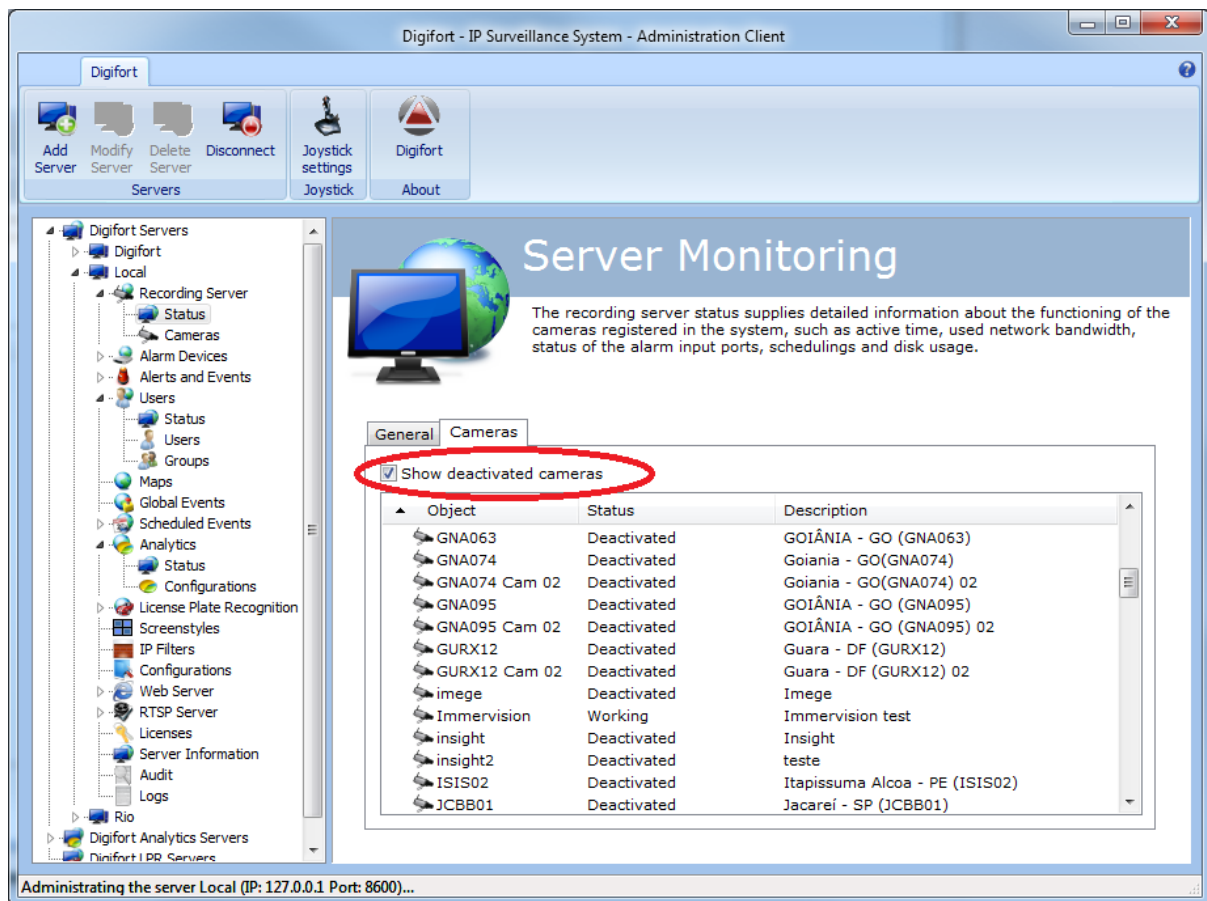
Digifort - IP Surveillance System - Administration Client

Digifort

Add Server
Modify Server
Delete Server
Disconnect
Servers

Joystick settings
Joystick

Digifort
About

Digifort Servers
Digifort
Local
Recording Server
Status
Cameras
Alarm Devices
Alerts and Events
Users
Status
Users
Groups
Maps
Global Events
Scheduled Events
Analytics
Status
Configurations
License Plate Recognition
Screenstyles
IP Filters
Configurations
Web Server
RTSP Server
Licenses
Server Information
Audit
Logs
Rio
Digifort Analytics Servers
Digifort LPR Servers

Server Monitoring

The recording server status supplies detailed information about the functioning of the cameras registered in the system, such as active time, used network bandwidth, status of the alarm input ports, schedulings and disk usage.

General
Cameras

Show deactivated cameras

| Object | Status | Description |
|---|---|---|
| GNA063 | Deactivated | GOIÂNIA - GO (GNA063) |
| GNA074 | Deactivated | Goiania - GO(GNA074) |
| GNA074 Cam 02 | Deactivated | Goiania - GO(GNA074) 02 |
| GNA095 | Deactivated | GOIÂNIA - GO (GNA095) |
| GNA095 Cam 02 | Deactivated | GOIÂNIA - GO (GNA095) 02 |
| GURX12 | Deactivated | Guara - DF (GURX12) |
| GURX12 Cam 02 | Deactivated | Guara - DF (GURX12) 02 |
| imege | Deactivated | Imege |
| Immervision | Working | Immervision test |
| insight | Deactivated | Insight |
| insight2 | Deactivated | teste |
| ISIS02 | Deactivated | Itapissuma Alcoa - PE (ISIS02) |
| JCBB01 | Deactivated | Jacareí - SP (JCBB01) |

Administrating the server Local (IP: 127.0.0.1 Port: 8600)...